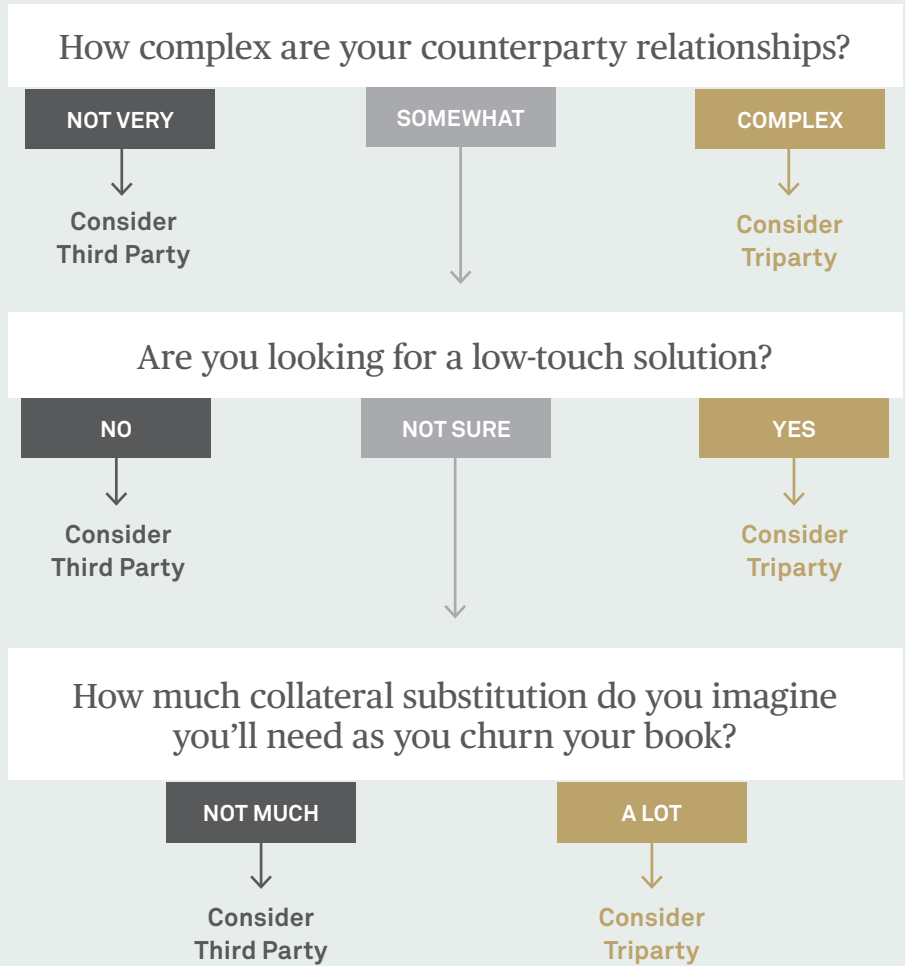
How complex are your counterparty relationships?

NOT VERY

Consider Third Party

SOMEWHAT

COMPLEX

Consider Triparty

Are you looking for a low-touch solution?

NO

Consider Third Party

NOT SURE

YES

Consider Triparty

How much collateral substitution do you imagine you'll need as you churn your book?

NOT MUCH

Consider Third Party

A LOT

Consider Triparty